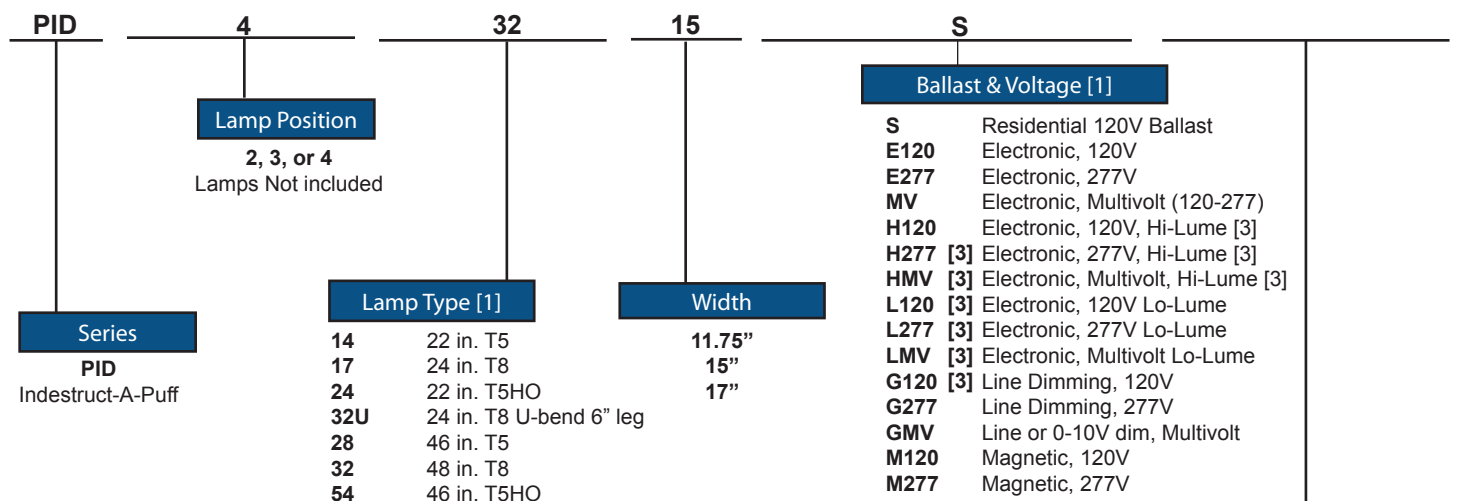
PID 4 32 15 S

Lamp Position
2, 3, or 4
Lamps Not included

Series
PID
Indestruct-A-Puff

Lamp Type [1]

| | |
|---|---|
| 14 | 22 in. T5 |
| 17 | 24 in. T8 |
| 24 | 22 in. T5HO |
| 32U | 24 in. T8 U-bend 6" leg |
| 28 | 46 in. T5 |
| 32 | 48 in. T8 |
| 54 | 46 in. T5HO |

Width
11.75"
15"
17"

Ballast & Voltage [1]

| | |
|---|---|
| S | Residential 120V Ballast |
| E120 | Electronic, 120V |
| E277 | Electronic, 277V |
| MV | Electronic, Multivolt (120-277) |
| H120 | Electronic, 120V, Hi-Lume [3] |
| H277 [3] | Electronic, 277V, Hi-Lume [3] |
| HMV [3] | Electronic, Multivolt, Hi-Lume [3] |
| L120 [3] | Electronic, 120V Lo-Lume |
| L277 [3] | Electronic, 277V Lo-Lume |
| LMV [3] | Electronic, Multivolt Lo-Lume |
| G120 [3] | Line Dimming, 120V |
| G277 | Line Dimming, 277V |
| GMV | Line or 0-10V dim, Multivolt |
| M120 | Magnetic, 120V |
| M277 | Magnetic, 277V |